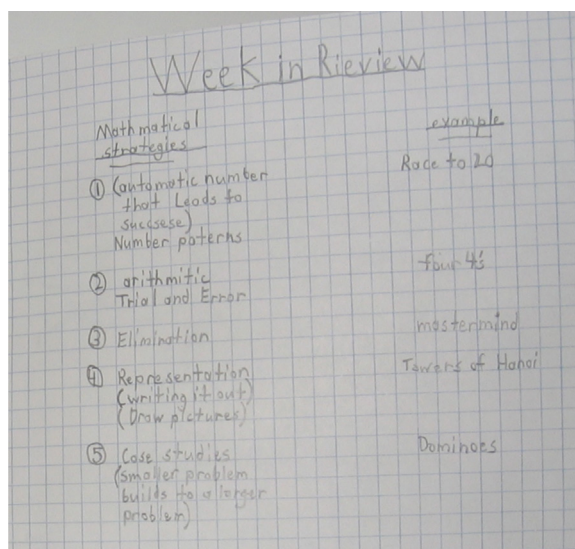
Week in Rieview

Mathmatical strategies

example

① (automotic number that Leads to succsese) Number paterns

Race to 20

② arithmitic Trial and Error

four 4's

③ Elimination

mastermind

④ Representation (writing it out) (Draw pictures)

Towers of Hanoi

⑤ Case studies (smaller problem builds to a larger problem)

Dominoes